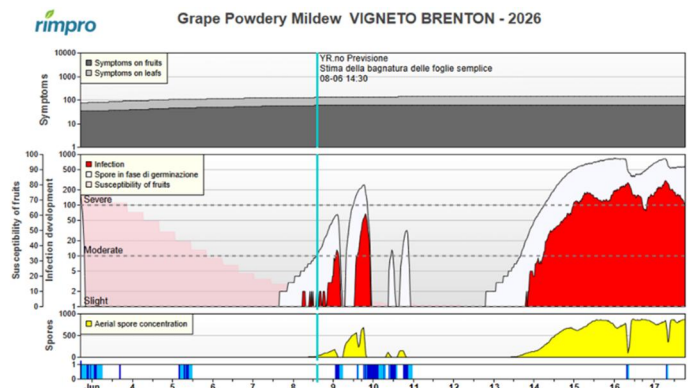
rimpro

Grape Powdery Mildew VIGNETO BRENTON - 2026

10000
1000
100
10
1
Symptoms
Symptoms on fruits
Symptoms on leafs

YR.no Previsione
Stima della bagnatura delle foglie semplice
08-06 14:30

100
90
80
70
60
50
40
30
20
10
0
Susceptibility of fruits
1000
500
200
100
50
20
10
5
2
1
Infection development
Infection
Spore in fase di germinazione
Susceptibility of fruits
Severe
Moderate
Slight

1000
500
0
Spores
Aerial spore concentration

1
0
Jun
4
5
6
7
8
9
10
11
12
13
14
15
16
17